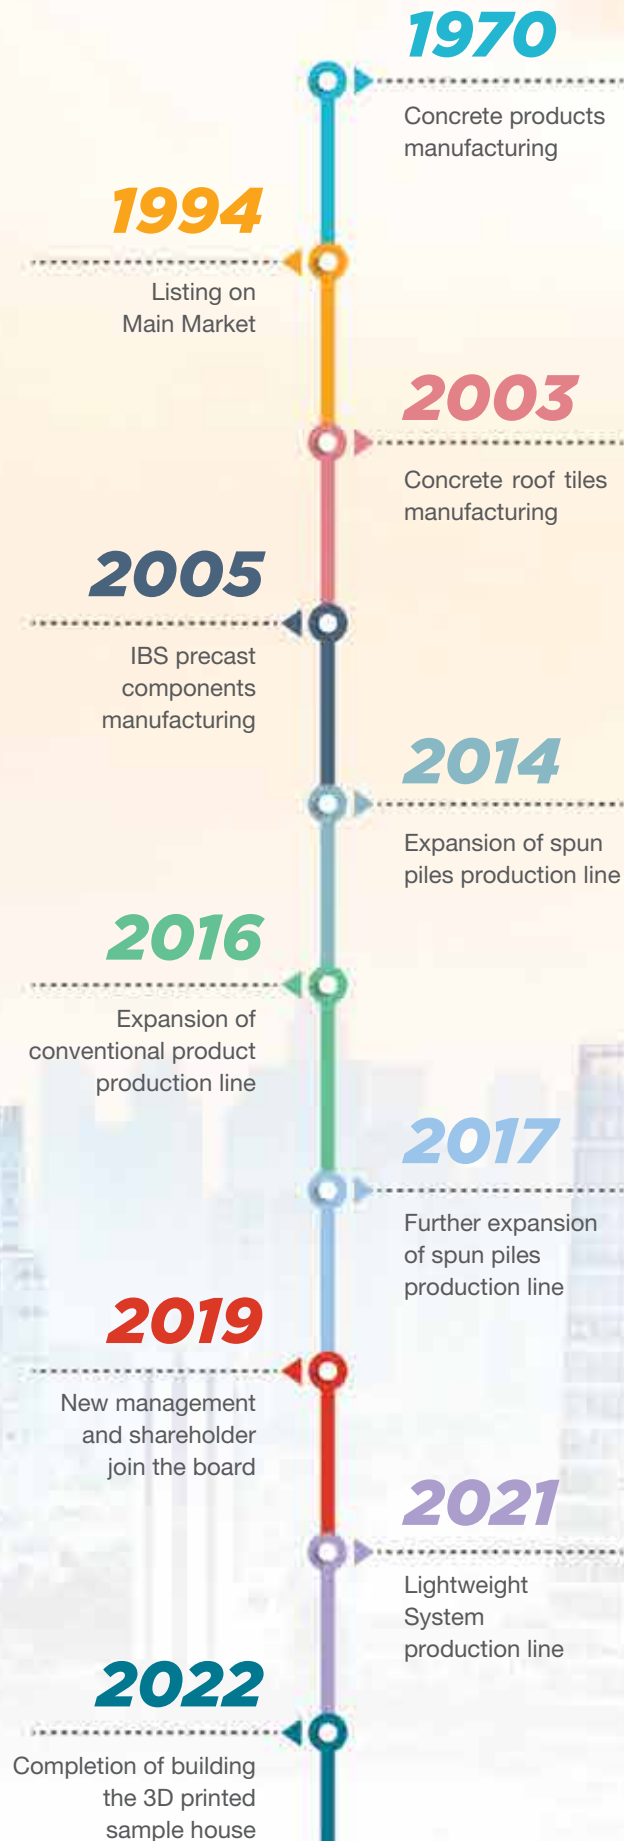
1970
Concrete products manufacturing

1994
Listing on Main Market

2003
Concrete roof tiles manufacturing

2005
IBS precast components manufacturing

2014
Expansion of spun piles production line

2016
Expansion of conventional product production line

2017
Further expansion of spun piles production line

2019
New management and shareholder join the board

2021
Lightweight System production line

2022
Completion of building the 3D printed sample house